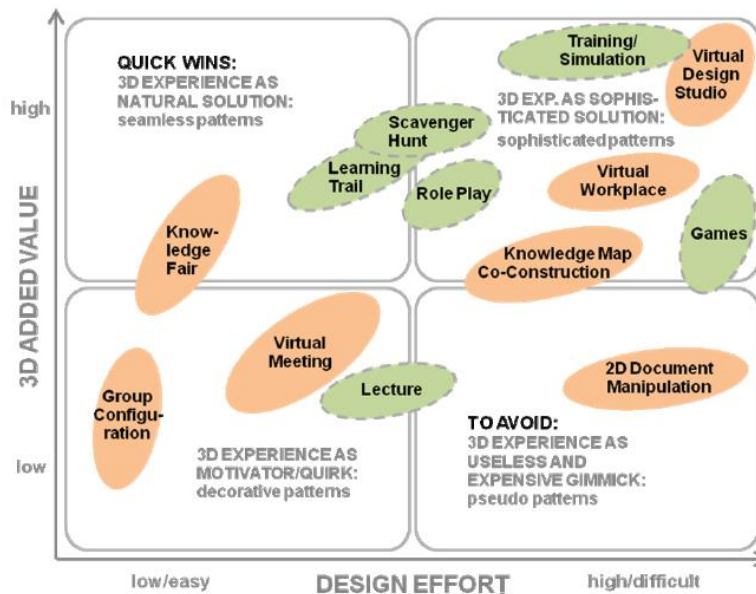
QUICK WINS:
3D EXPERIENCE AS NATURAL SOLUTION:
seamless patterns

Training/ Simulation

Virtual Design Studio

3D EXP. AS SOPHISTICATED SOLUTION:
sophisticated patterns

Scavenger Hunt

Learning Trail

Role Play

Virtual Workplace

Games

Knowledge Fair

Knowledge Map Co-Construction

Virtual Meeting

Lecture

Group Configuration

2D Document Manipulation

TO AVOID:
3D EXPERIENCE AS USELESS AND EXPENSIVE GIMMICK:
pseudo patterns

3D EXPERIENCE AS MOTIVATOR/QUIRK:
decorative patterns

high

low

3D ADDED VALUE

low/easy

DESIGN EFFORT

high/difficult